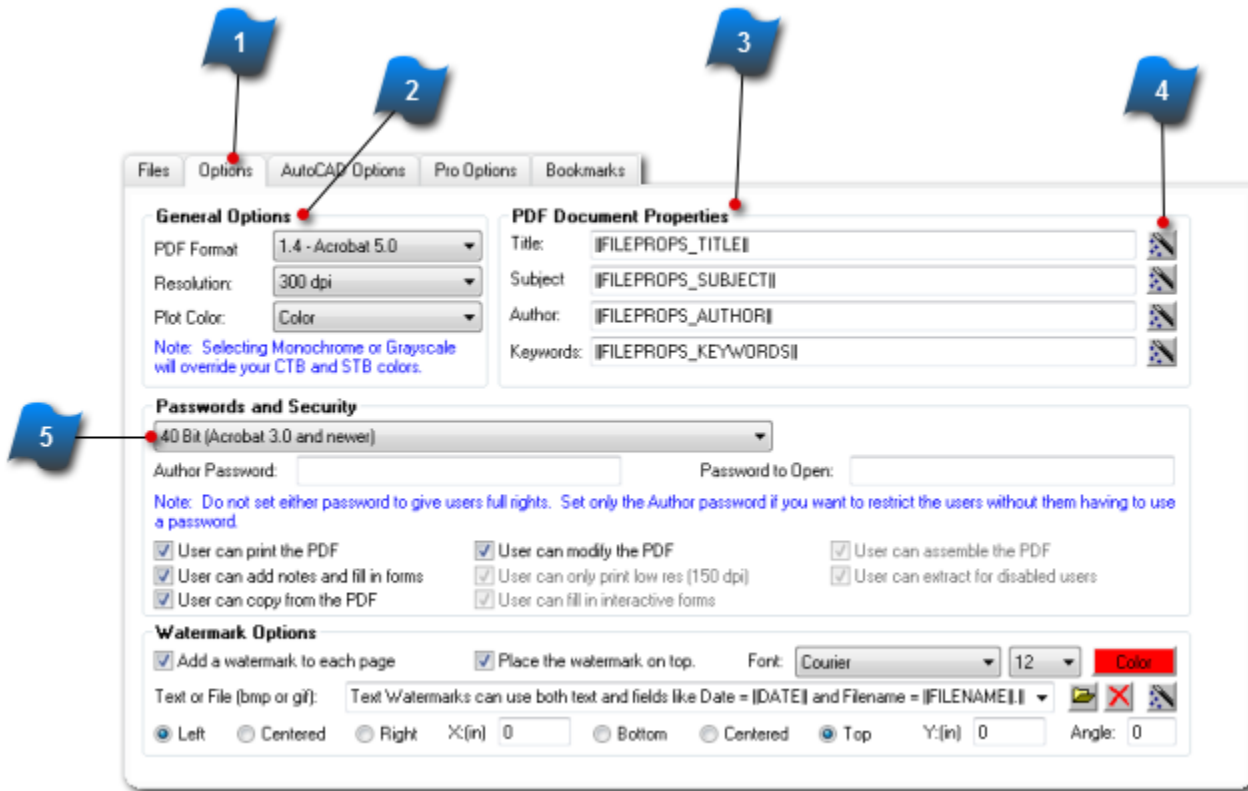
1

2

3

4

5

Files | Options | AutoCAD Options | Pro Options | Bookmarks

General Options

PDF Format 1.4 - Acrobat 5.0

Resolution: 300 dpi

Plot Color: Color

Note: Selecting Monochrome or Grayscale will override your CTB and STB colors.

PDF Document Properties

Title: |FILEPROPS_TITLE|

Subject |FILEPROPS_SUBJECT|

Author: |FILEPROPS_AUTHOR|

Keywords: |FILEPROPS_KEYWORDS|

Passwords and Security

40 Bit (Acrobat 3.0 and newer)

Author Password:

Password to Open:

Note: Do not set either password to give users full rights. Set only the Author password if you want to restrict the users without them having to use a password.

User can print the PDF

User can add notes and fill in forms

User can copy from the PDF

User can modify the PDF

User can only print low res (150 dpi)

User can fill in interactive forms

User can assemble the PDF

User can extract for disabled users

Watermark Options

Add a watermark to each page

Place the watermark on top.

Font: Courier 12 Color

Text or File (bmp or gif): Text Watermarks can use both text and fields like Date = |DATE| and Filename = |FILENAME|.|

Left Centered Right X:(in) 0 Bottom Centered Top Y:(in) 0 Angle: 0